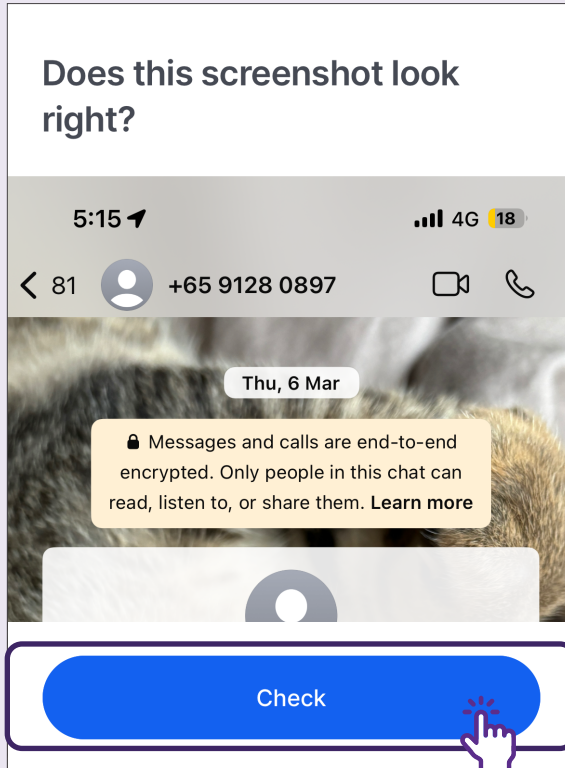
Does this screenshot look right?

5:15

4G 18

< 81 +65 9128 0897

Thu, 6 Mar

Messages and calls are end-to-end encrypted. Only people in this chat can read, listen to, or share them. Learn more

Check